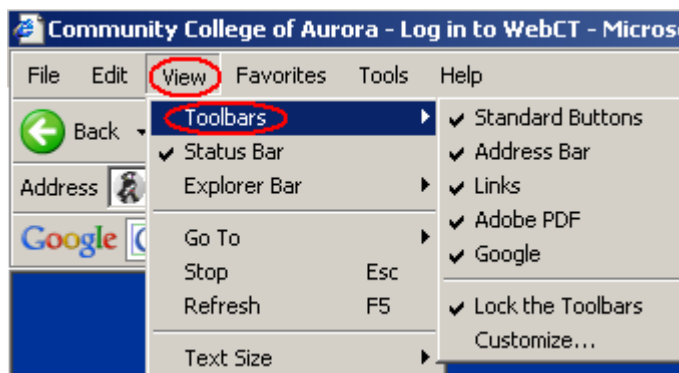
Community College of Aurora - Log in to WebCT - Microso

File Edit View Favorites Tools Help

Back

Address

Google

Toolbars
✔ Status Bar
Explorer Bar
Go To
Stop Esc
Refresh F5
Text Size

✔ Standard Buttons
✔ Address Bar
✔ Links
✔ Adobe PDF
✔ Google
✔ Lock the Toolbars
Customize...